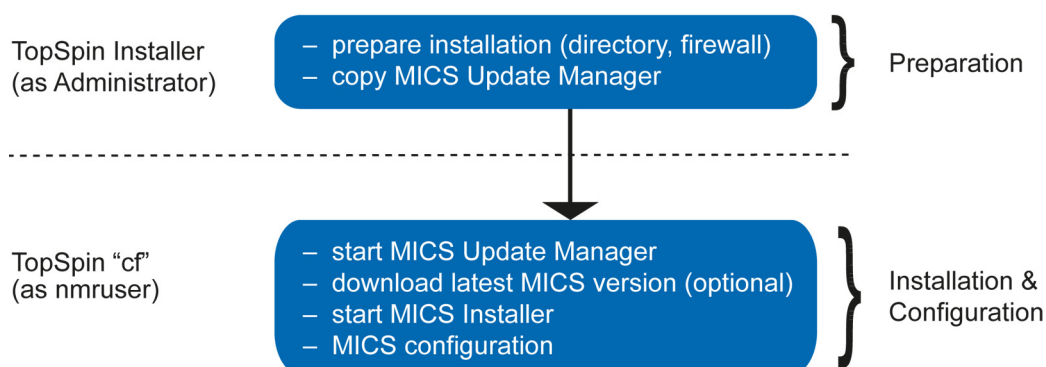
TopSpin Installer
(as Administrator)

– prepare installation (directory, firewall)
– copy MICS Update Manager

Preparation

TopSpin “cf”
(as nmruser)

– start MICS Update Manager
– download latest MICS version (optional)
– start MICS Installer
– MICS configuration

Installation &
Configuration